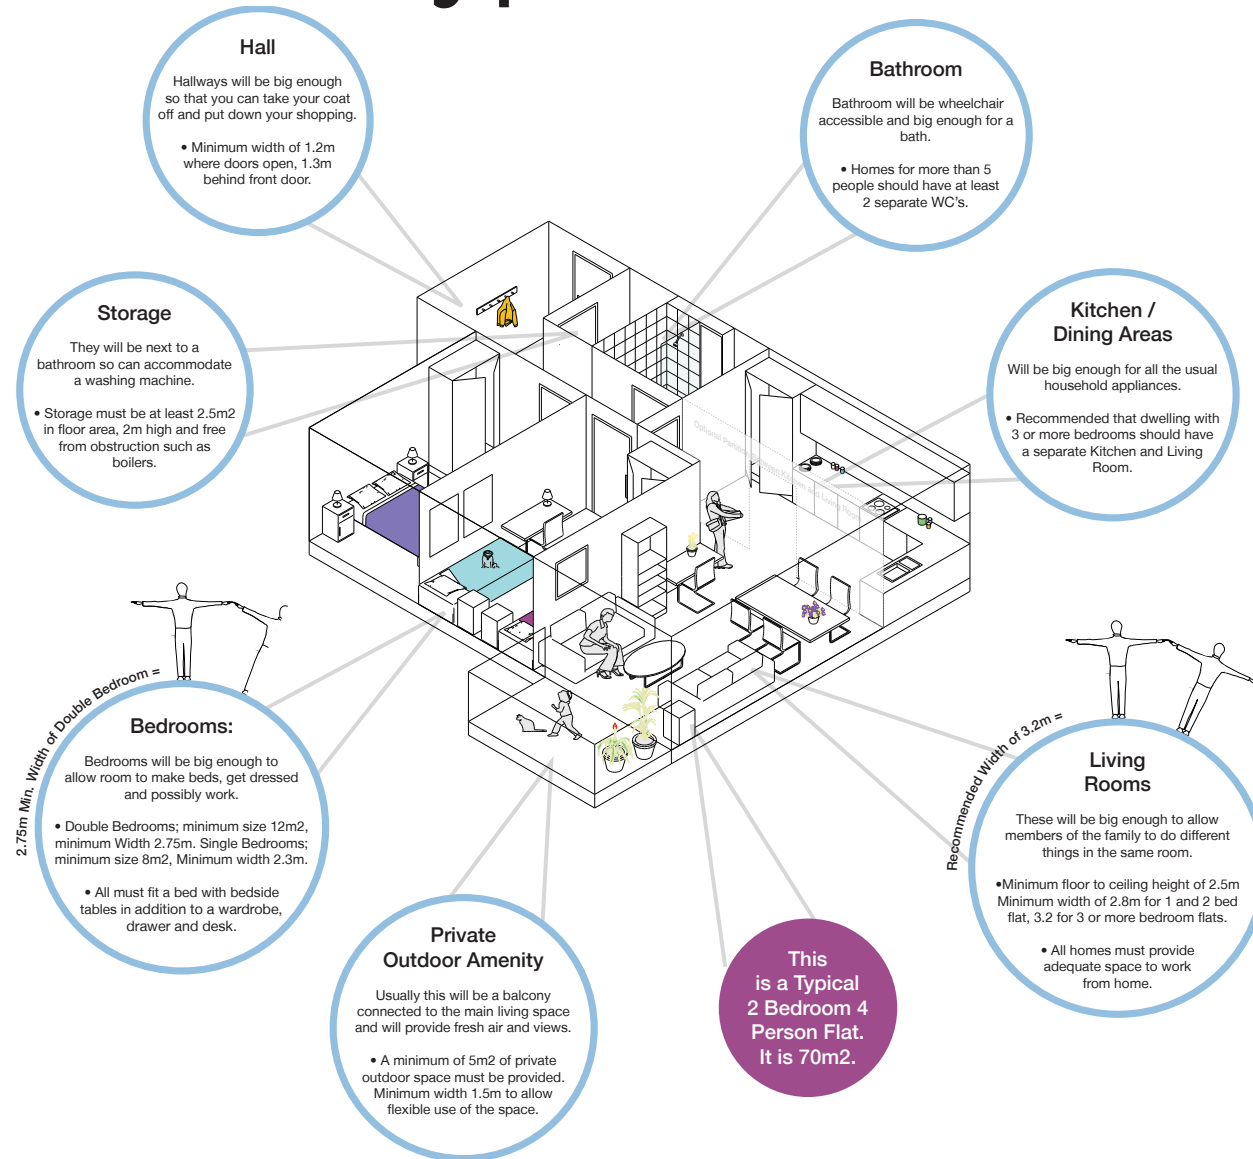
Hall

Hallways will be big enough so that you can take your coat off and put down your shopping.

• Minimum width of 1.2m where doors open, 1.3m behind front door.

Bathroom

Bathroom will be wheelchair accessible and big enough for a bath.

• Homes for more than 5 people should have at least 2 separate WC's.

Storage

They will be next to a bathroom so can accommodate a washing machine.

• Storage must be at least 2.5m2 in floor area, 2m high and free from obstruction such as boilers.

Kitchen / Dining Areas

Will be big enough for all the usual household appliances.

• Recommended that dwelling with 3 or more bedrooms should have a separate Kitchen and Living Room.

Optional Partition between Kitchen and Living Room

2.75m Min. Width of Double Bedroom =

Bedrooms:

Bedrooms will be big enough to allow room to make beds, get dressed and possibly work.

• Double Bedrooms; minimum size 12m2, minimum Width 2.75m. Single Bedrooms; minimum size 8m2, Minimum width 2.3m.

• All must fit a bed with bedside tables in addition to a wardrobe, drawer and desk.

Recommended Width of 3.2m =

Living Rooms

These will be big enough to allow members of the family to do different things in the same room.

•Minimum floor to ceiling height of 2.5m Minimum width of 2.8m for 1 and 2 bed flat, 3.2 for 3 or more bedroom flats.

• All homes must provide adequate space to work from home.

Private Outdoor Amenity

Usually this will be a balcony connected to the main living space and will provide fresh air and views.

• A minimum of 5m2 of private outdoor space must be provided. Minimum width 1.5m to allow flexible use of the space.

This is a Typical 2 Bedroom 4 Person Flat. It is 70m2.